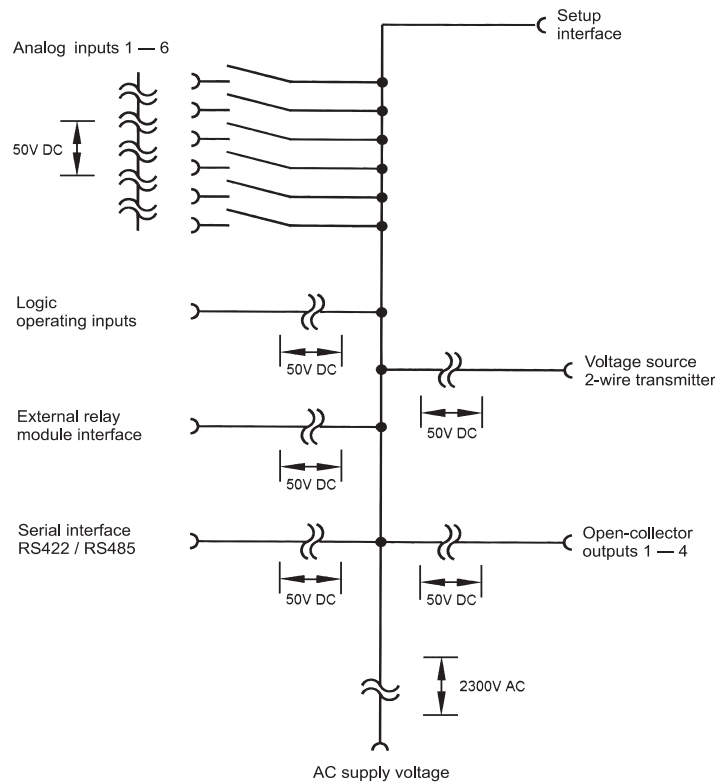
Setup interface

Analog inputs 1 — 6

50V DC

Logic operating inputs

50V DC

Voltage source 2-wire transmitter

50V DC

External relay module interface

50V DC

Serial interface RS422 / RS485

Open-collector outputs 1 — 4

50V DC

50V DC

2300V AC

AC supply voltage